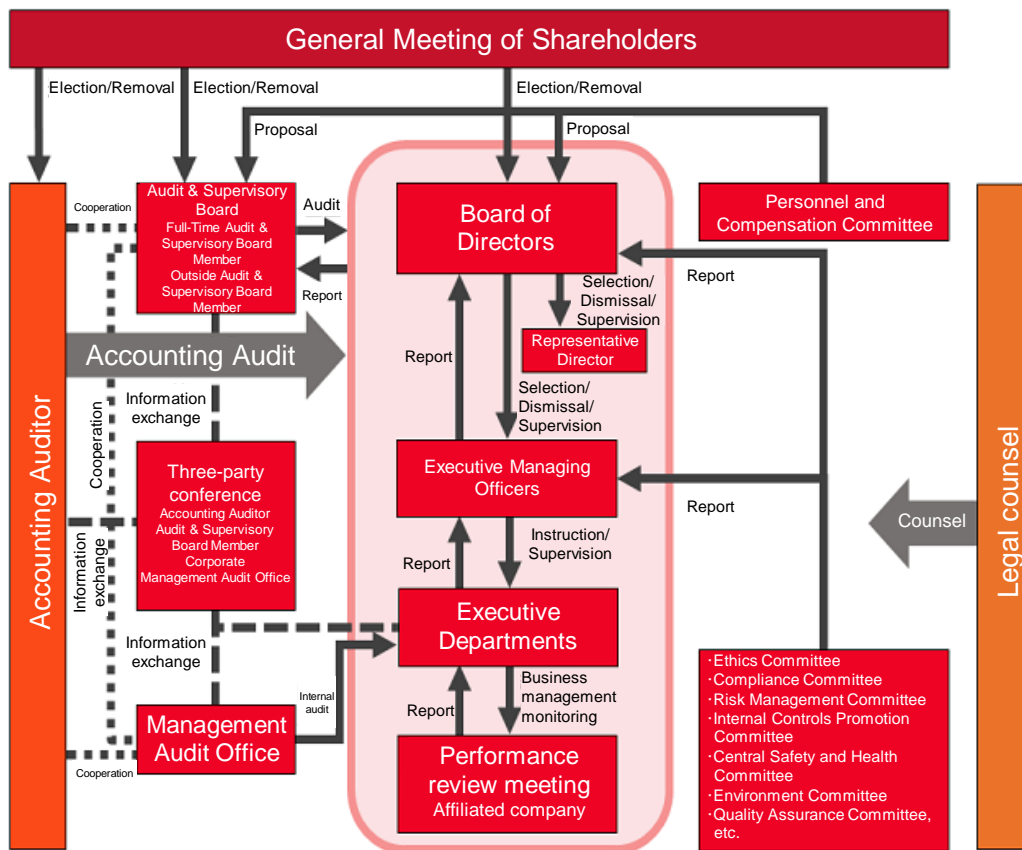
General Meeting of Shareholders

Election/Removal

Election/Removal

Election/Removal

Proposal

Proposal

Accounting Auditor

Cooperation

Audit & Supervisory Board
Full-Time Audit & Supervisory Board Member
Outside Audit & Supervisory Board Member

Audit

Report

Board of Directors

Personnel and Compensation Committee

Report

Selection/ Dismissal/ Supervision

Representative Director

Accounting Audit

Report

Information exchange

Cooperation

Selection/ Dismissal/ Supervision

Three-party conference
Accounting Auditor
Audit & Supervisory Board Member
Corporate Management Audit Office

Executive Managing Officers

Report

Legal counsel

Counsel

Information exchange

Instruction/ Supervision

Report

Executive Departments

Information exchange

Internal audit

Management Audit Office

Cooperation

Business management monitoring

Report

Performance review meeting
Affiliated company

·Ethics Committee
·Compliance Committee
·Risk Management Committee
·Internal Controls Promotion Committee
·Central Safety and Health Committee
·Environment Committee
·Quality Assurance Committee, etc.